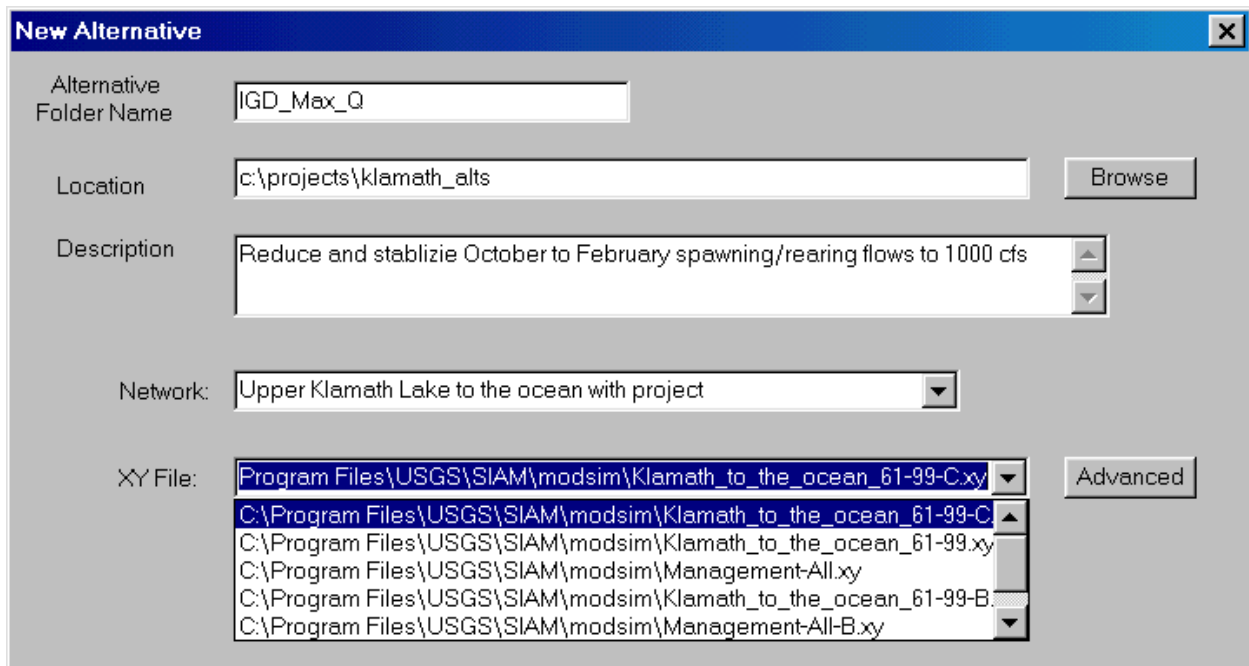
New Alternative

Alternative Folder Name IGD_Max_Q

Location c:\projects\klamath_alts Browse

Description Reduce and stablizie October to February spawning/rearing flows to 1000 cfs

Network: Upper Klamath Lake to the ocean with project

XY File: Program Files\USGS\SIAM\modsim\Klamath_to_the_ocean_61-99-C.xy Advanced

C:\Program Files\USGS\SIAM\modsim\Klamath_to_the_ocean_61-99-C.
C:\Program Files\USGS\SIAM\modsim\Klamath_to_the_ocean_61-99.xy
C:\Program Files\USGS\SIAM\modsim\Management-All.xy
C:\Program Files\USGS\SIAM\modsim\Klamath_to_the_ocean_61-99-B.
C:\Program Files\USGS\SIAM\modsim\Management-All-B.xy